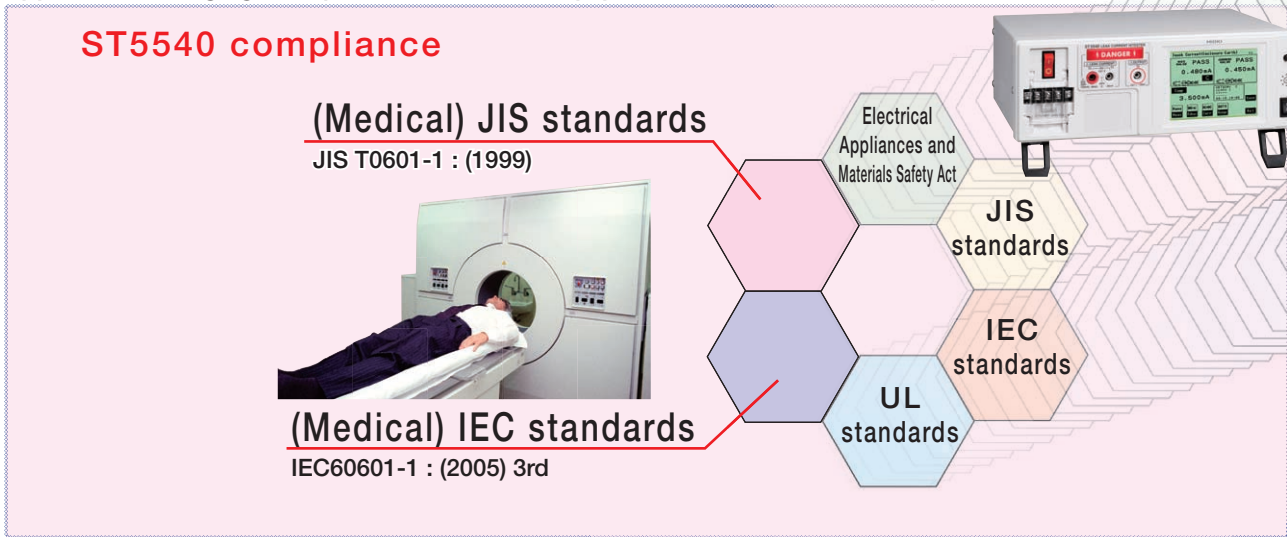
ST5540 compliance

(Medical) JIS standards
JIS T0601-1 : (1999)

(Medical) IEC standards
IEC60601-1 : (2005) 3rd

Electrical Appliances and Materials Safety Act

JIS standards

IEC standards

UL standards

! DANGER !

PASS

0.480mA

PASS

0.450mA

3.500mA